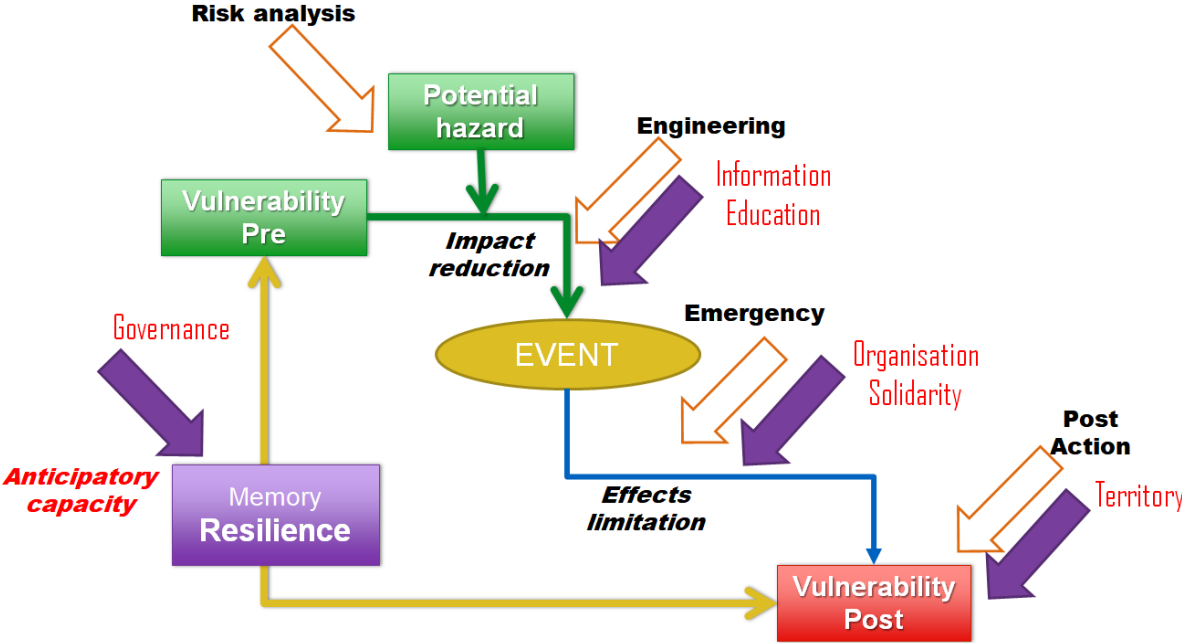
Risk analysis

Potential hazard

Engineering

Information
Education

Vulnerability Pre

Impact reduction

Governance

EVENT

Emergency

Organisation
Solidarity

Anticipatory capacity

Memory
Resilience

Effects limitation

Post Action

Territory

Vulnerability Post